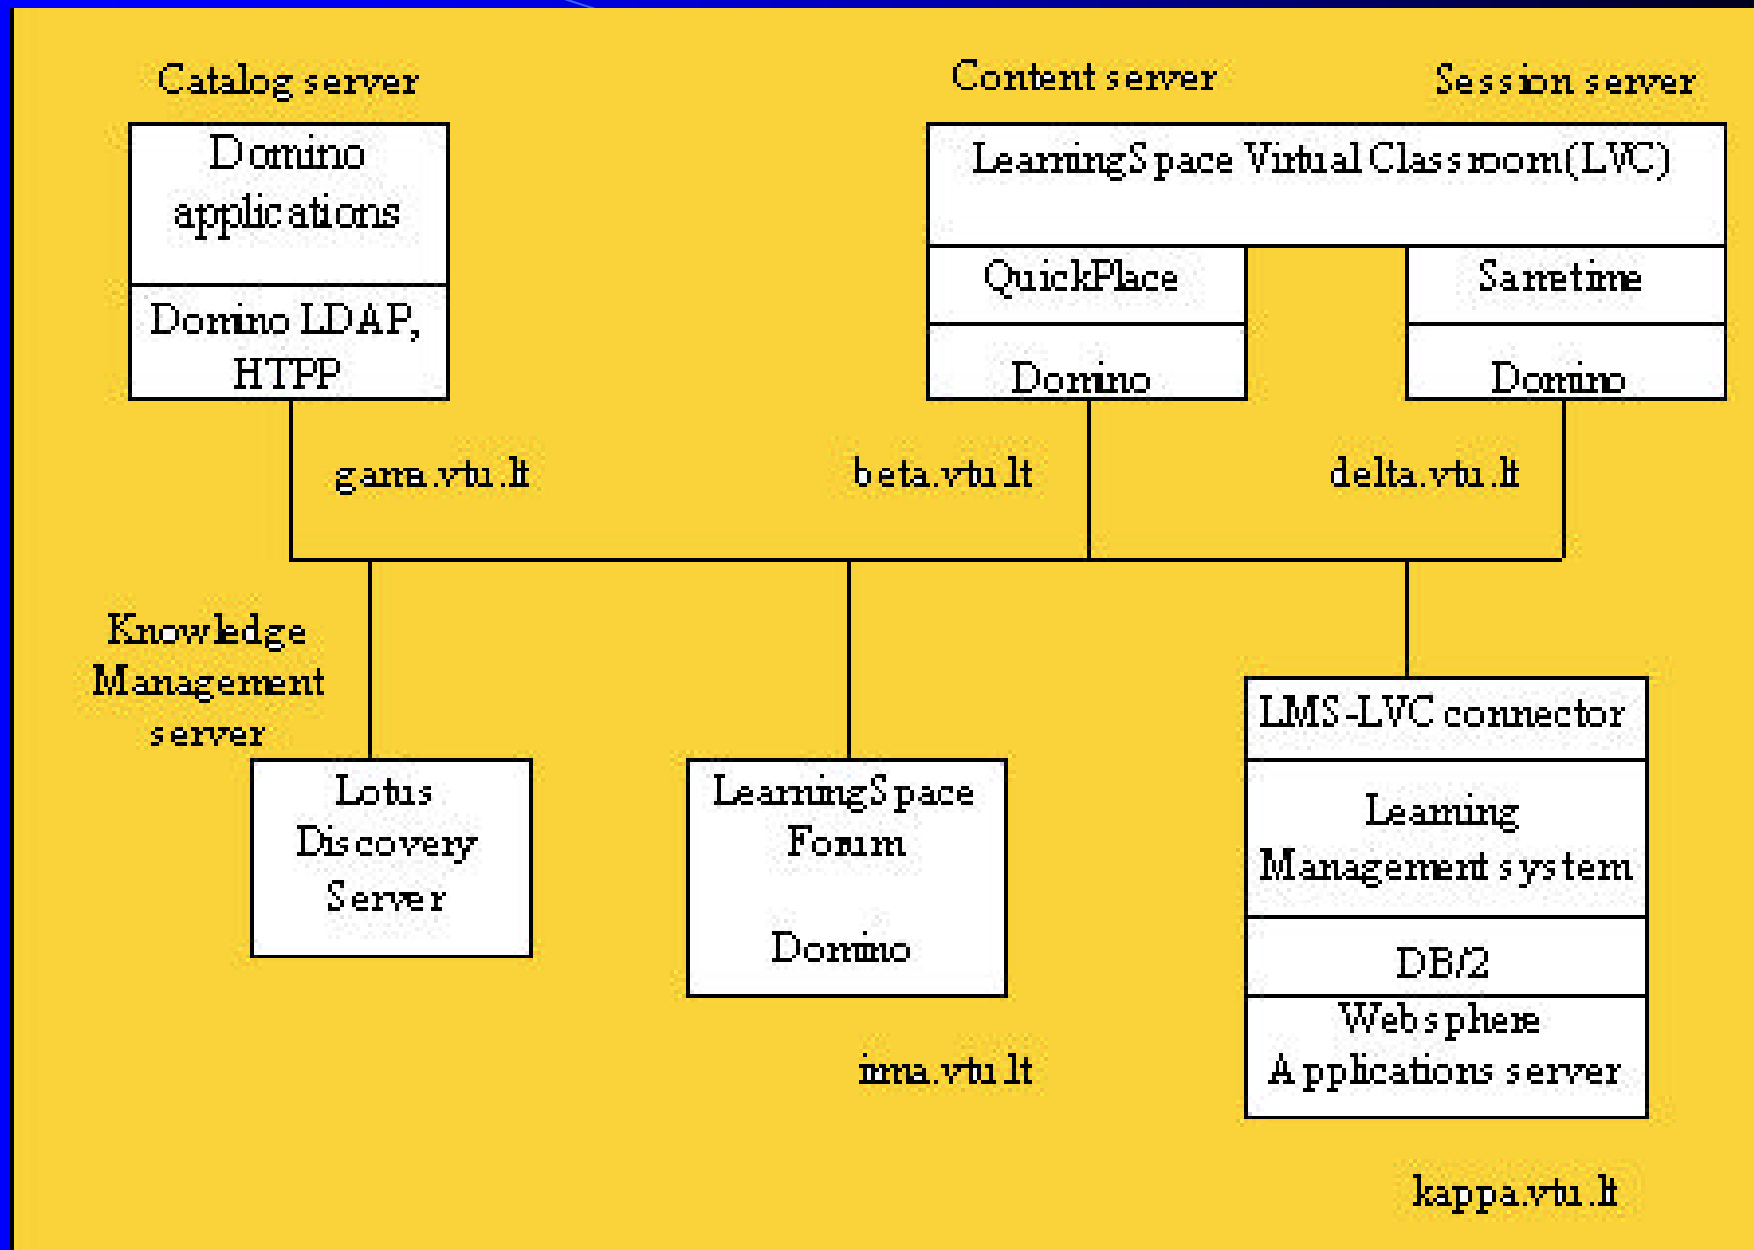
Catalog server

Domino applications

Domino LDAP, HTPP

Content server

Session server

LearningSpace Virtual Classroom(LVC)

QuickPlace

Domino

Sametime

Domino

gama.vtu.lt

beta.vtu.lt

delta.vtu.lt

Knowledge Management server

Lotus Discovery Server

LearningSpace Forum

Domino

LMS-LVC connector

Learning Management system

DB/2

Websphere Applications server

irma.vtu.lt

kappa.vtu.lt